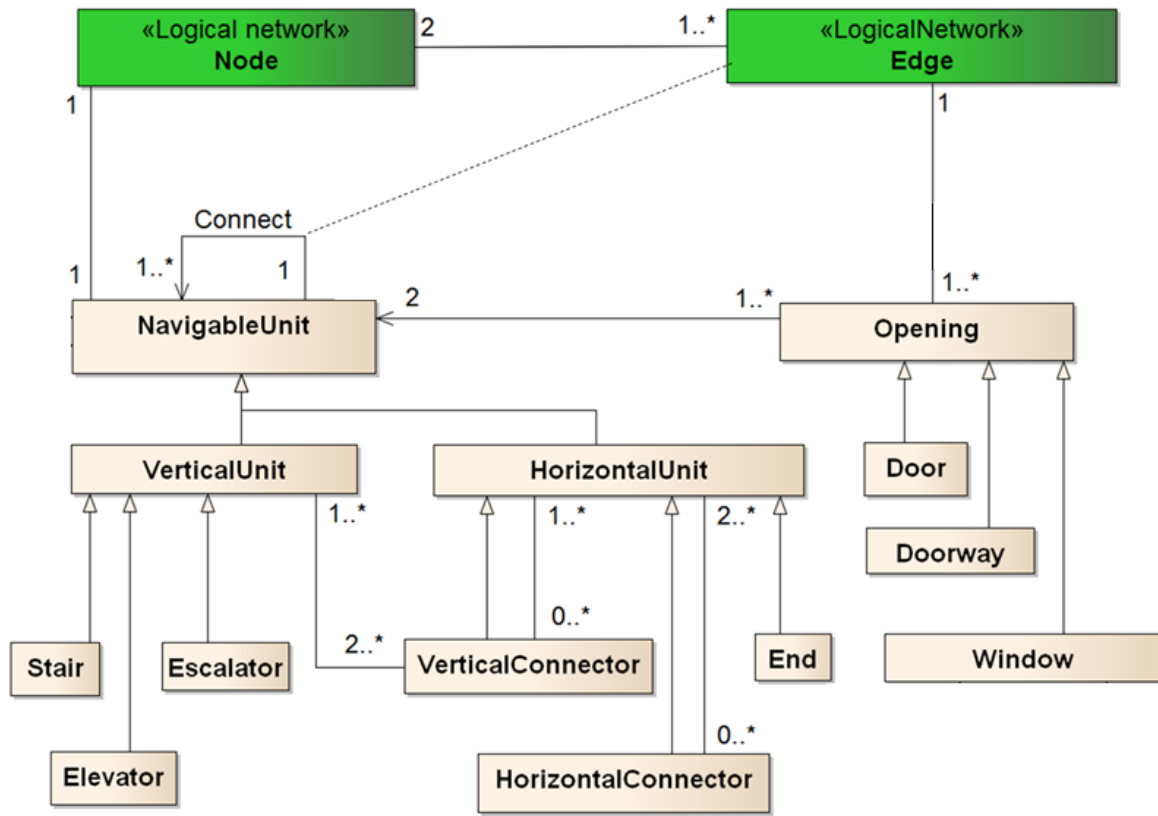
«Logical network»
Node

2

1..*

«LogicalNetwork»
Edge

1

1

Connect

1..*

1

1

2

1..*

1..*

NavigableUnit

Opening

VerticalUnit

HorizontalUnit

1..*

1..*

2..*

Door

Doorway

0..*

2..*

Stair

Escalator

VerticalConnector

End

Window

Elevator

0..*

HorizontalConnector